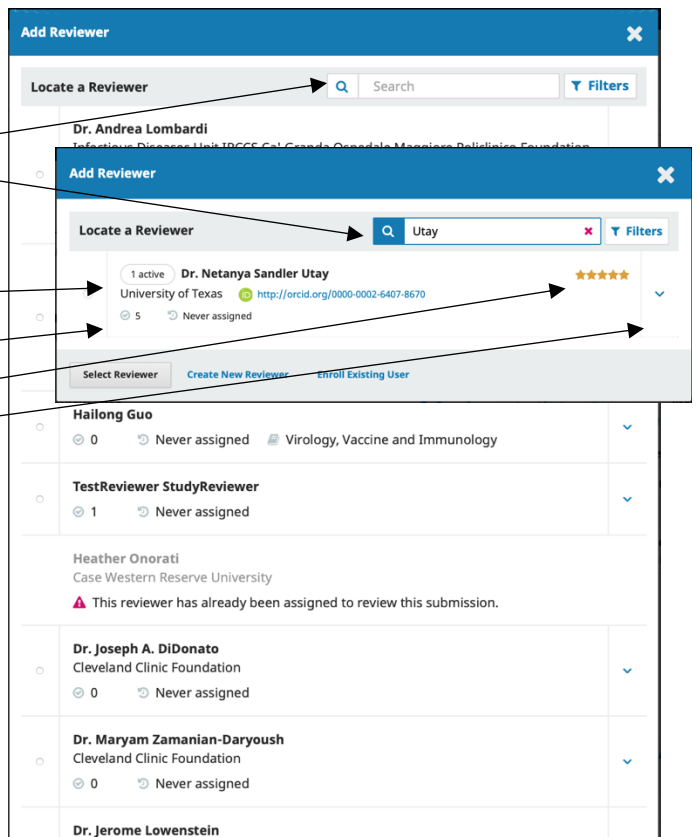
Add Reviewer

Locate a Reviewer

Search

Filters

Dr. Andrea Lombardi

Infectious Diseases Unit IRCCS Ca' Granda Ospedale Maggiore Policlinico Foundation

Add Reviewer

Locate a Reviewer

Utay

Filters

1 active Dr. Netanya Sandler Utay

University of Texas http://orcid.org/0000-0002-6407-8670

5 Never assigned

Select Reviewer Create New Reviewer Enroll Existing User

Hailong Guo

0 Never assigned Virology, Vaccine and Immunology

TestReviewer StudyReviewer

1 Never assigned

Heather Onorati

Case Western Reserve University

This reviewer has already been assigned to review this submission.

Dr. Joseph A. DiDonato

Cleveland Clinic Foundation

0 Never assigned

Dr. Maryam Zamanian-Daryoush

Cleveland Clinic Foundation

0 Never assigned

Dr. Jerome Lowenstein